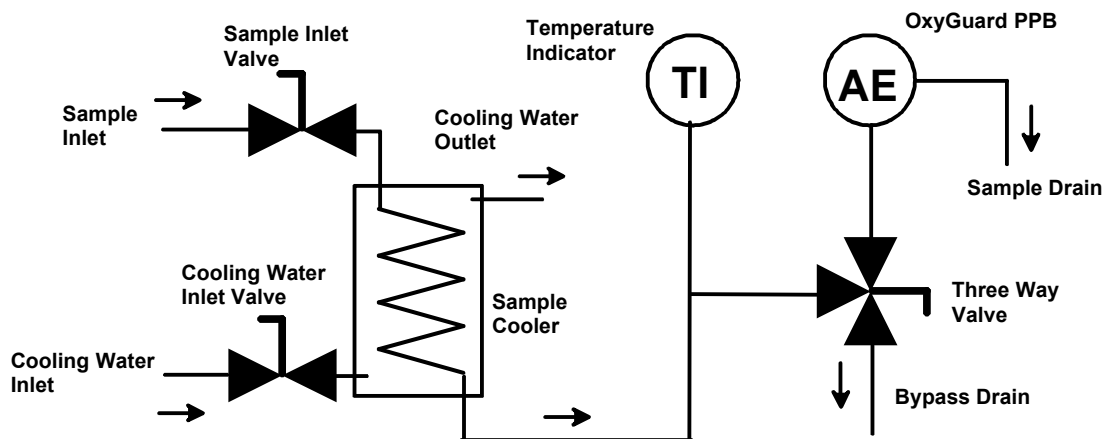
Sample Inlet Valve

Sample Inlet

Cooling Water Outlet

Temperature Indicator

TI

OxyGuard PPB

AE

Sample Drain

Cooling Water Inlet Valve

Sample Cooler

Three Way Valve

Cooling Water Inlet

Bypass Drain